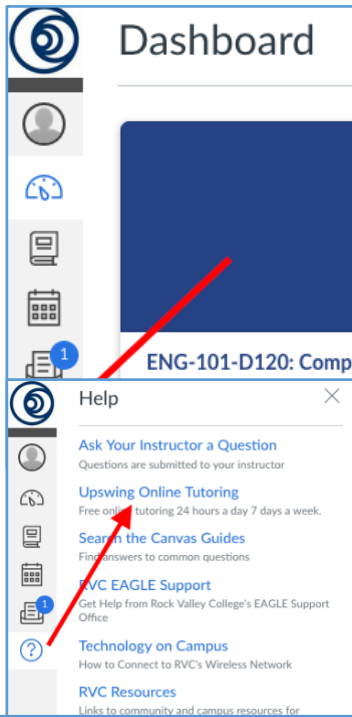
Dashboard

1

ENG-101-D120: Comp

Help

Ask Your Instructor a Question
Questions are submitted to your instructor

Upswing Online Tutoring
Free online tutoring 24 hours a day 7 days a week.

Search the Canvas Guides
Find answers to common questions

RVC EAGLE Support
Get Help from Rock Valley College's EAGLE Support Office

Technology on Campus
How to Connect to RVC's Wireless Network

RVC Resources
Links to community and campus resources for

1